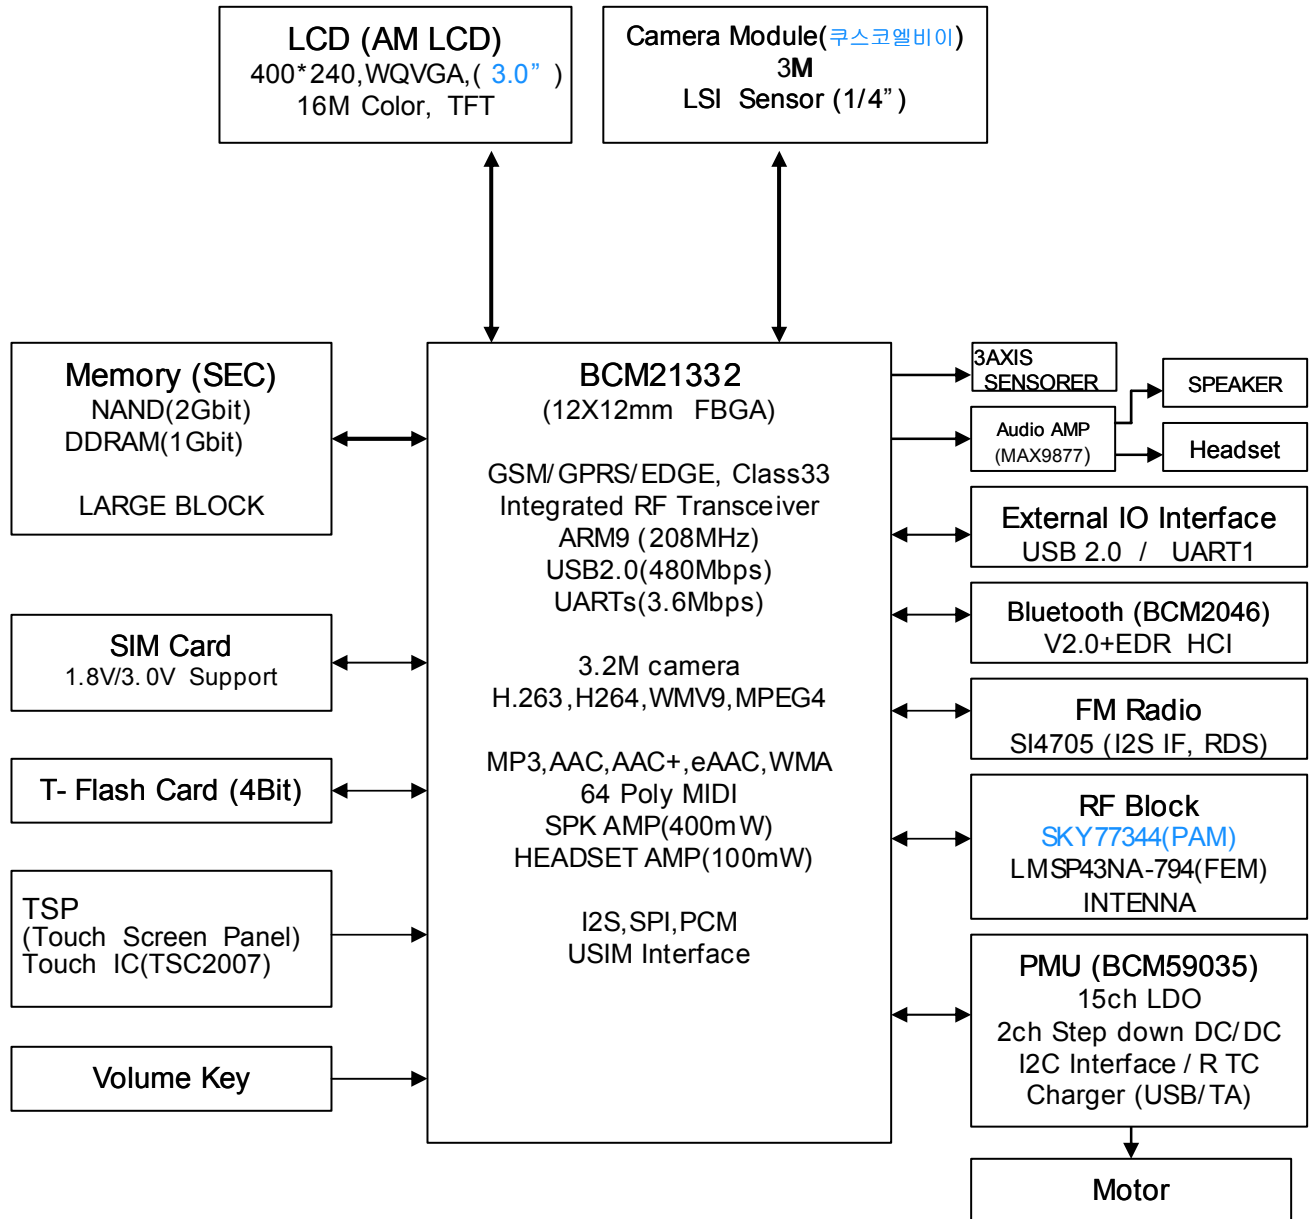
LCD (AM LCD)
400*240,WQVGA,( 3.0” )
16M Color, TFT

Camera Module(쿠스코엘비이)
3M
LSI Sensor (1/4”)

Memory (SEC)
NAND(2Gbit)
DDRAM(1Gbit)

LARGE BLOCK

BCM21332
(12X12mm FBGA)

GSM/GPRS/EDGE, Class33
Integrated RF Transceiver
ARM9 (208MHz)
USB2.0(480Mbps)
UARTs(3.6Mbps)

3.2M camera
H.263,H264,WMV9,MPEG4

MP3,AAC,AAC+,eAAC,WMA
64 Poly MIDI
SPK AMP(400mW)
HEADSET AMP(100mW)

I2S,SPI,PCM
USIM Interface

3AXIS
SENSORER

Audio AMP
(MAX9877)

SPEAKER

Headset

External IO Interface
USB 2.0 / UART1

Bluetooth (BCM2046)
V2.0+EDR HCI

FM Radio
SI4705 (I2S IF, RDS)

RF Block
SKY77344(PAM)
LMSP43NA-794(FEM)
INTENNA

PMU (BCM59035)
15ch LDO
2ch Step down DC/DC
I2C Interface / R TC
Charger (USB/TA)

Motor

SIM Card
1.8V/3.0V Support

T- Flash Card (4Bit)

TSP
(Touch Screen Panel)
Touch IC(TSC2007)

Volume Key